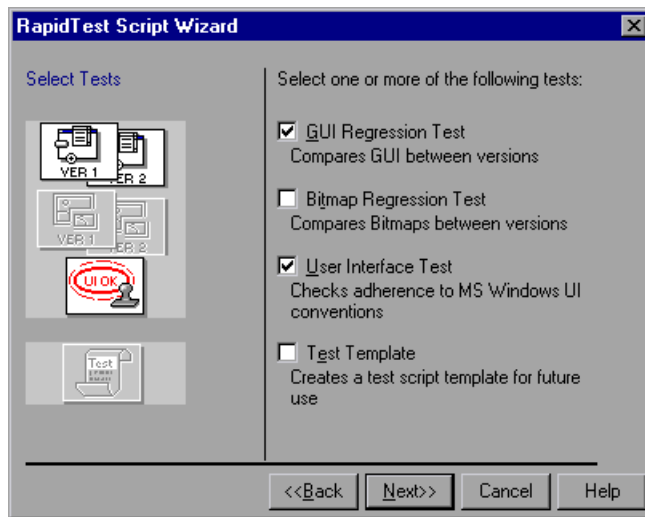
RapidTest Script Wizard

Select Tests

VER 1
VER 2
VER 1
VER 2
UI OK
Test

Select one or more of the following tests:

☑ GUI Regression Test
Compares GUI between versions

☐ Bitmap Regression Test
Compares Bitmaps between versions

☑ User Interface Test
Checks adherence to MS Windows UI conventions

☐ Test Template
Creates a test script template for future use

<<Back Next>> Cancel Help